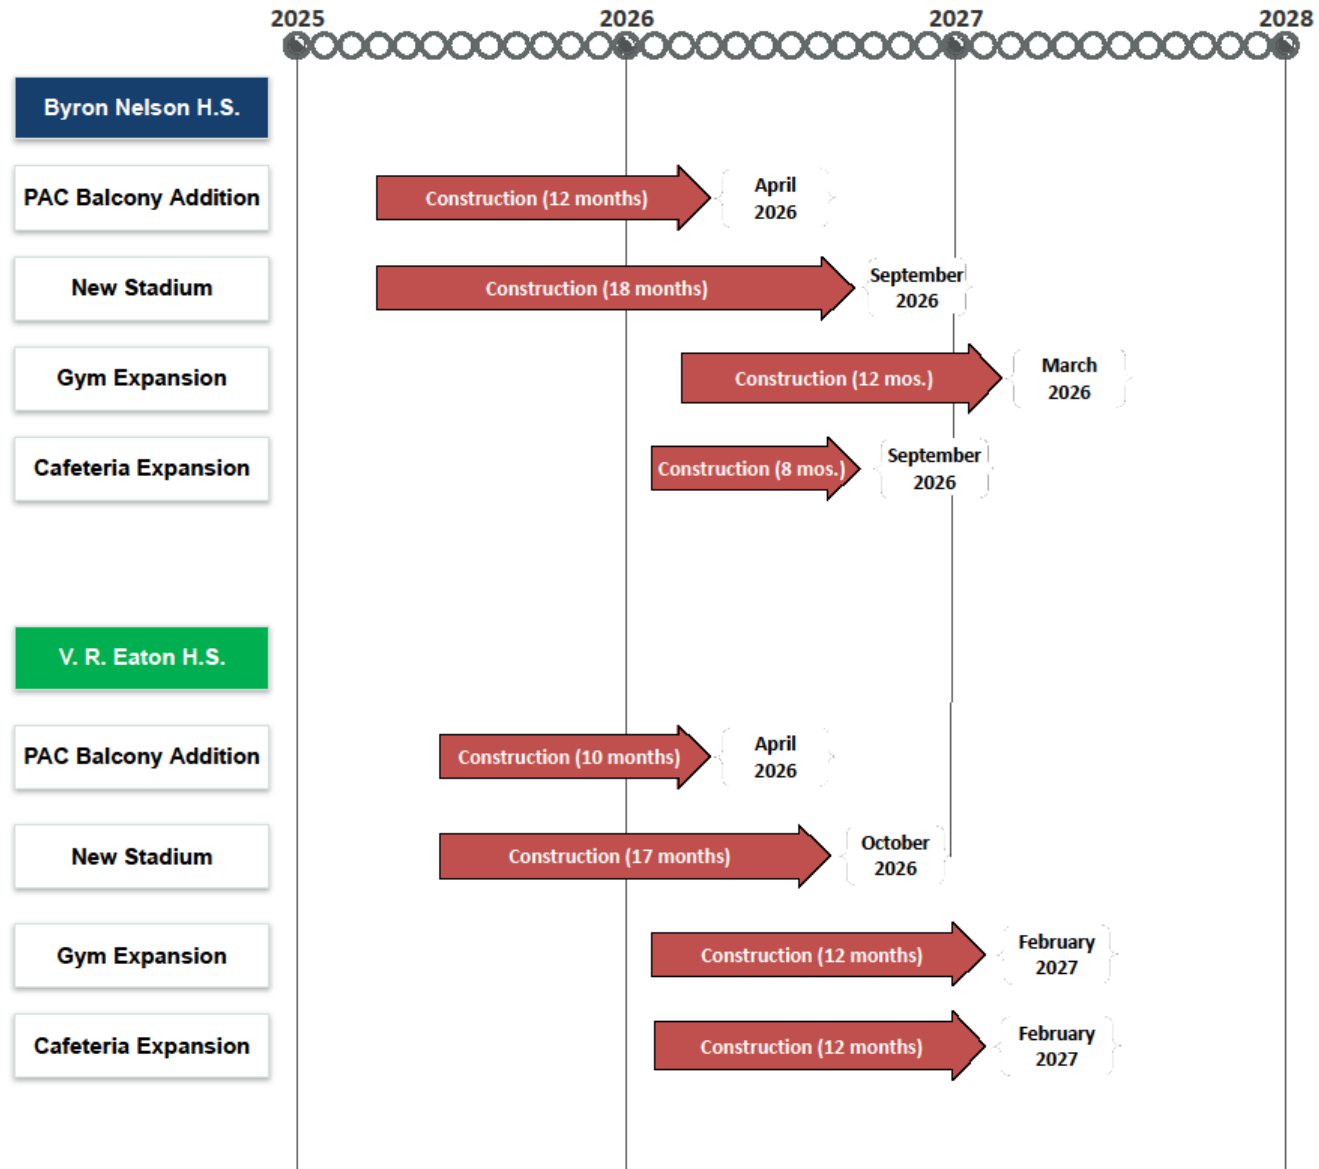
2025
2026
2027
2028

Byron Nelson H.S.

PAC Balcony Addition
Construction (12 months)
April 2026

New Stadium
Construction (18 months)
September 2026

Gym Expansion
Construction (12 mos.)
March 2026

Cafeteria Expansion
Construction (8 mos.)
September 2026

V. R. Eaton H.S.

PAC Balcony Addition
Construction (10 months)
April 2026

New Stadium
Construction (17 months)
October 2026

Gym Expansion
Construction (12 months)
February 2027

Cafeteria Expansion
Construction (12 months)
February 2027